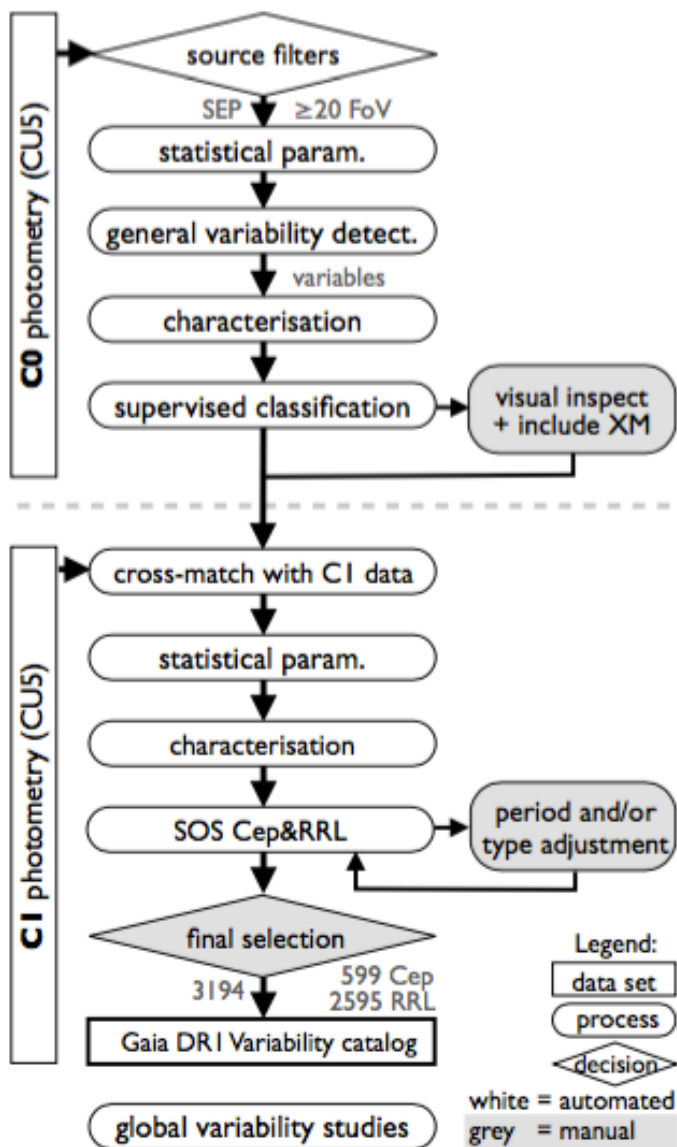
C0 photometry (CU5)

source filters
SEP
≥20 FoV
statistical param.
general variability detect.
variables
characterisation
supervised classification
visual inspect + include XM

C1 photometry (CU5)

cross-match with C1 data
statistical param.
characterisation
SOS Cep&RRL
period and/or type adjustment
final selection
3194
599 Cep
2595 RRL
Gaia DR1 Variability catalog

global variability studies

Legend:
data set
process
decision
white = automated
grey = manual